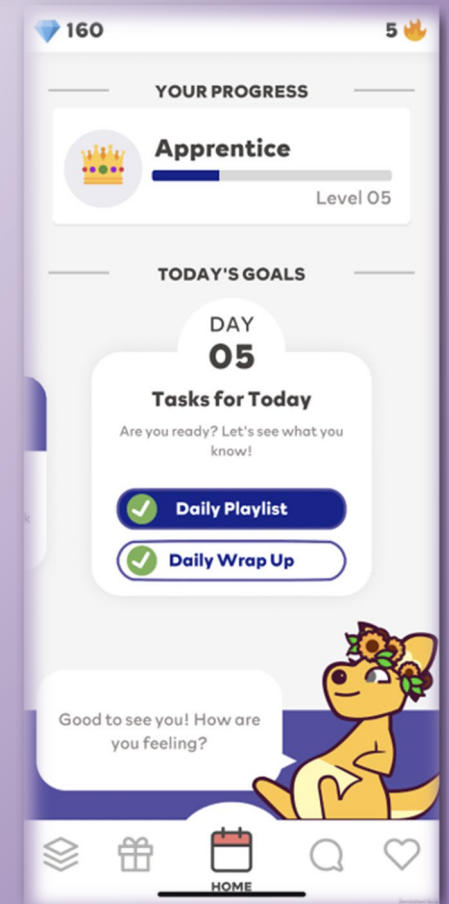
160

5

YOUR PROGRESS

Apprentice

Level 05

TODAY'S GOALS

DAY
05

Tasks for Today

Are you ready? Let's see what you know!

Daily Playlist

Daily Wrap Up

Good to see you! How are you feeling?

HOME